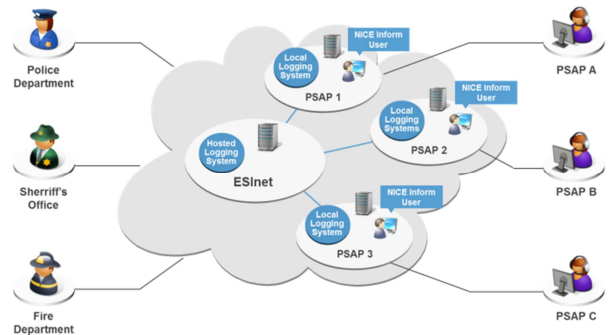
Police Department

Sherriff's Office

Fire Department

Local Logging System

NICE Inform User

PSAP 1

Hosted Logging System

ESInet

Local Logging Systems

NICE Inform User

PSAP 2

Local Logging System

NICE Inform User

PSAP 3

PSAP A

PSAP B

PSAP C